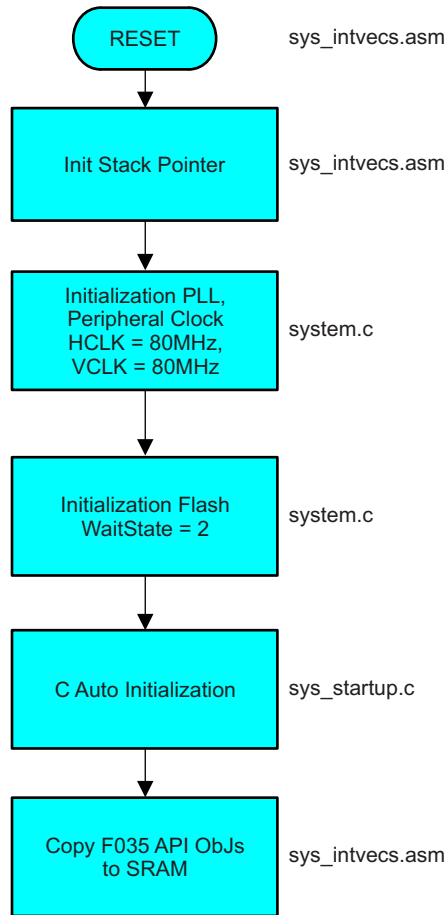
RESET

sys_intvecs.asm

Init Stack Pointer

sys_intvecs.asm

Initialization PLL, Peripheral Clock HCLK = 80MHz, VCLK = 80MHz

system.c

Initialization Flash WaitState = 2

system.c

C Auto Initialization

sys_startup.c

Copy F035 API ObJs to SRAM

sys_intvecs.asm